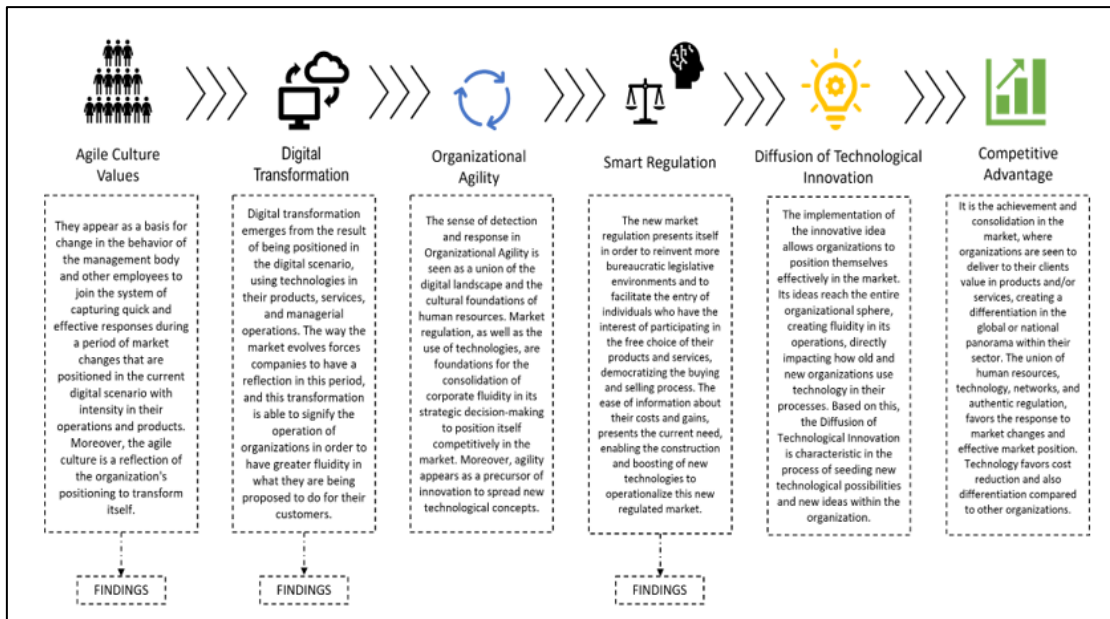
Agile Culture Values

They appear as a basis for change in the behavior of the management body and other employees to join the system of capturing quick and effective responses during a period of market changes that are positioned in the current digital scenario with intensity in their operations and products. Moreover, the agile culture is a reflection of the organization's positioning to transform itself.

FINDINGS

Digital Transformation

Digital transformation emerges from the result of being positioned in the digital scenario, using technologies in their products, services, and managerial operations. The way the market evolves forces companies to have a reflection in this period, and this transformation is able to signify the operation of organizations in order to have greater fluidity in what they are being proposed to do for their customers.

FINDINGS

Organizational Agility

The sense of detection and response in Organizational Agility is seen as a union of the digital landscape and the cultural foundations of human resources. Market regulation, as well as the use of technologies, are foundations for the consolidation of corporate fluidity in its strategic decision-making to position itself competitively in the market. Moreover, agility appears as a precursor of innovation to spread new technological concepts.

Smart Regulation

The new market regulation presents itself in order to reinvent more bureaucratic legislative environments and to facilitate the entry of individuals who have the interest of participating in the free choice of their products and services, democratizing the buying and selling process. The ease of information about their costs and gains, presents the current need, enabling the construction and boosting of new technologies to operationalize this new regulated market.

FINDINGS

Diffusion of Technological Innovation

The implementation of the innovative idea allows organizations to position themselves effectively in the market. Its ideas reach the entire organizational sphere, creating fluidity in its operations, directly impacting how old and new organizations use technology in their processes. Based on this, the Diffusion of Technological Innovation is characteristic in the process of seeding new technological possibilities and new ideas within the organization.

Competitive Advantage

It is the achievement and consolidation in the market, where organizations are seen to deliver to their clients value in products and/or services, creating a differentiation in the global or national panorama within their sector. The union of human resources, technology, networks, and authentic regulation, favors the response to market changes and effective market position. Technology favors cost reduction and also differentiation compared to other organizations.